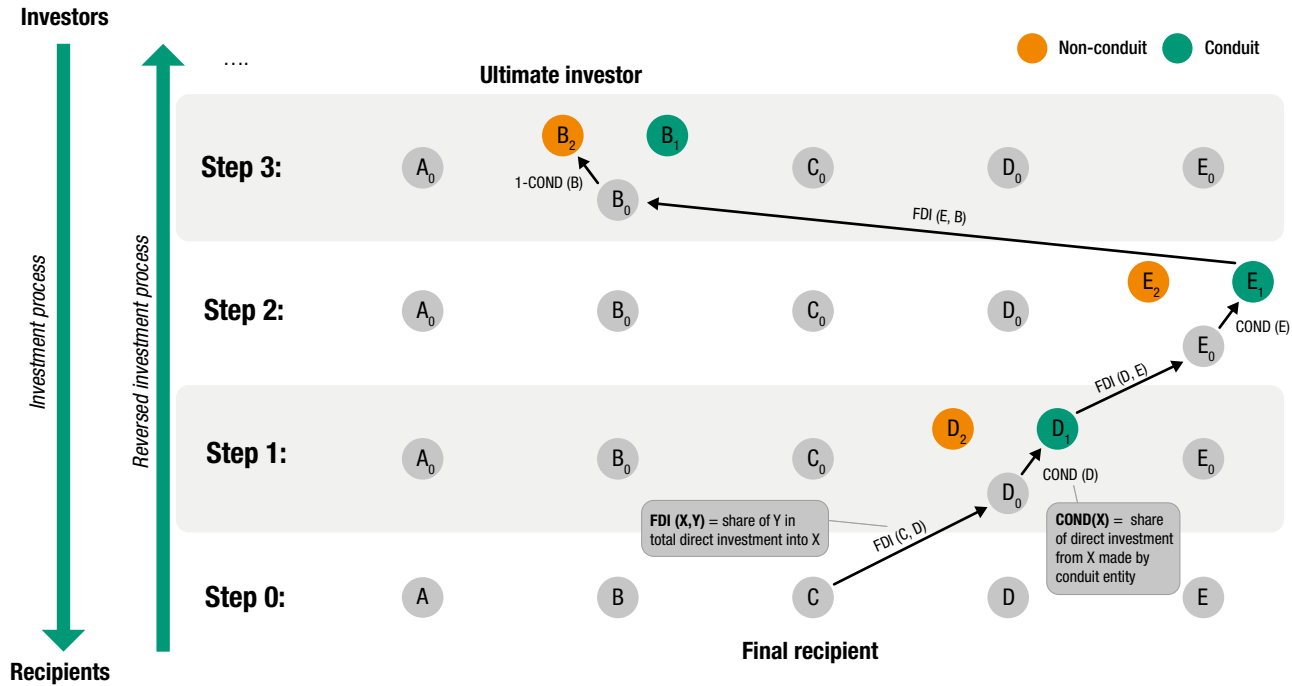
Investors

Investment process

Reversed investment process

Recipients

....

Non-conduit

Conduit

Ultimate investor

Step 3:

$A_0$

$B_2$

$B_1$

1-COND (B)

$B_0$

$C_0$

$D_0$

$E_0$

FDI (E, B)

Step 2:

$A_0$

$B_0$

$C_0$

$D_0$

$E_2$

$E_1$

COND (E)

$E_0$

FDI (D, E)

Step 1:

$A_0$

$B_0$

$C_0$

$D_2$

$D_1$

$E_0$

$D_0$

COND (D)

**FDI (X,Y)** = share of Y in total direct investment into X

FDI (C, D)

**COND(X)** = share of direct investment from X made by conduit entity

Step 0:

A

B

C

D

E

Final recipient